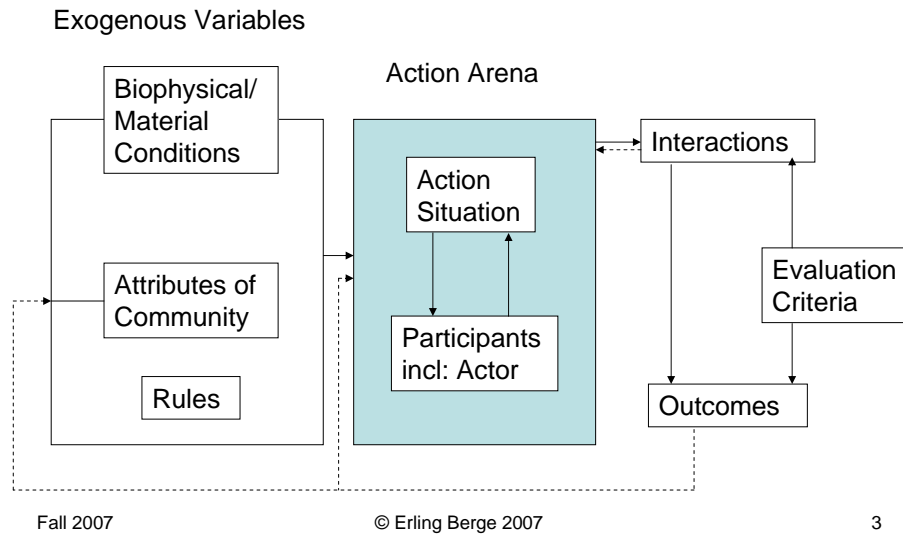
Exogenous Variables

Biophysical/ Material Conditions

Attributes of Community

Rules

Action Arena

Action Situation

Participants incl: Actor

Interactions

Evaluation Criteria

Outcomes

Fall 2007

© Erling Berge 2007

3